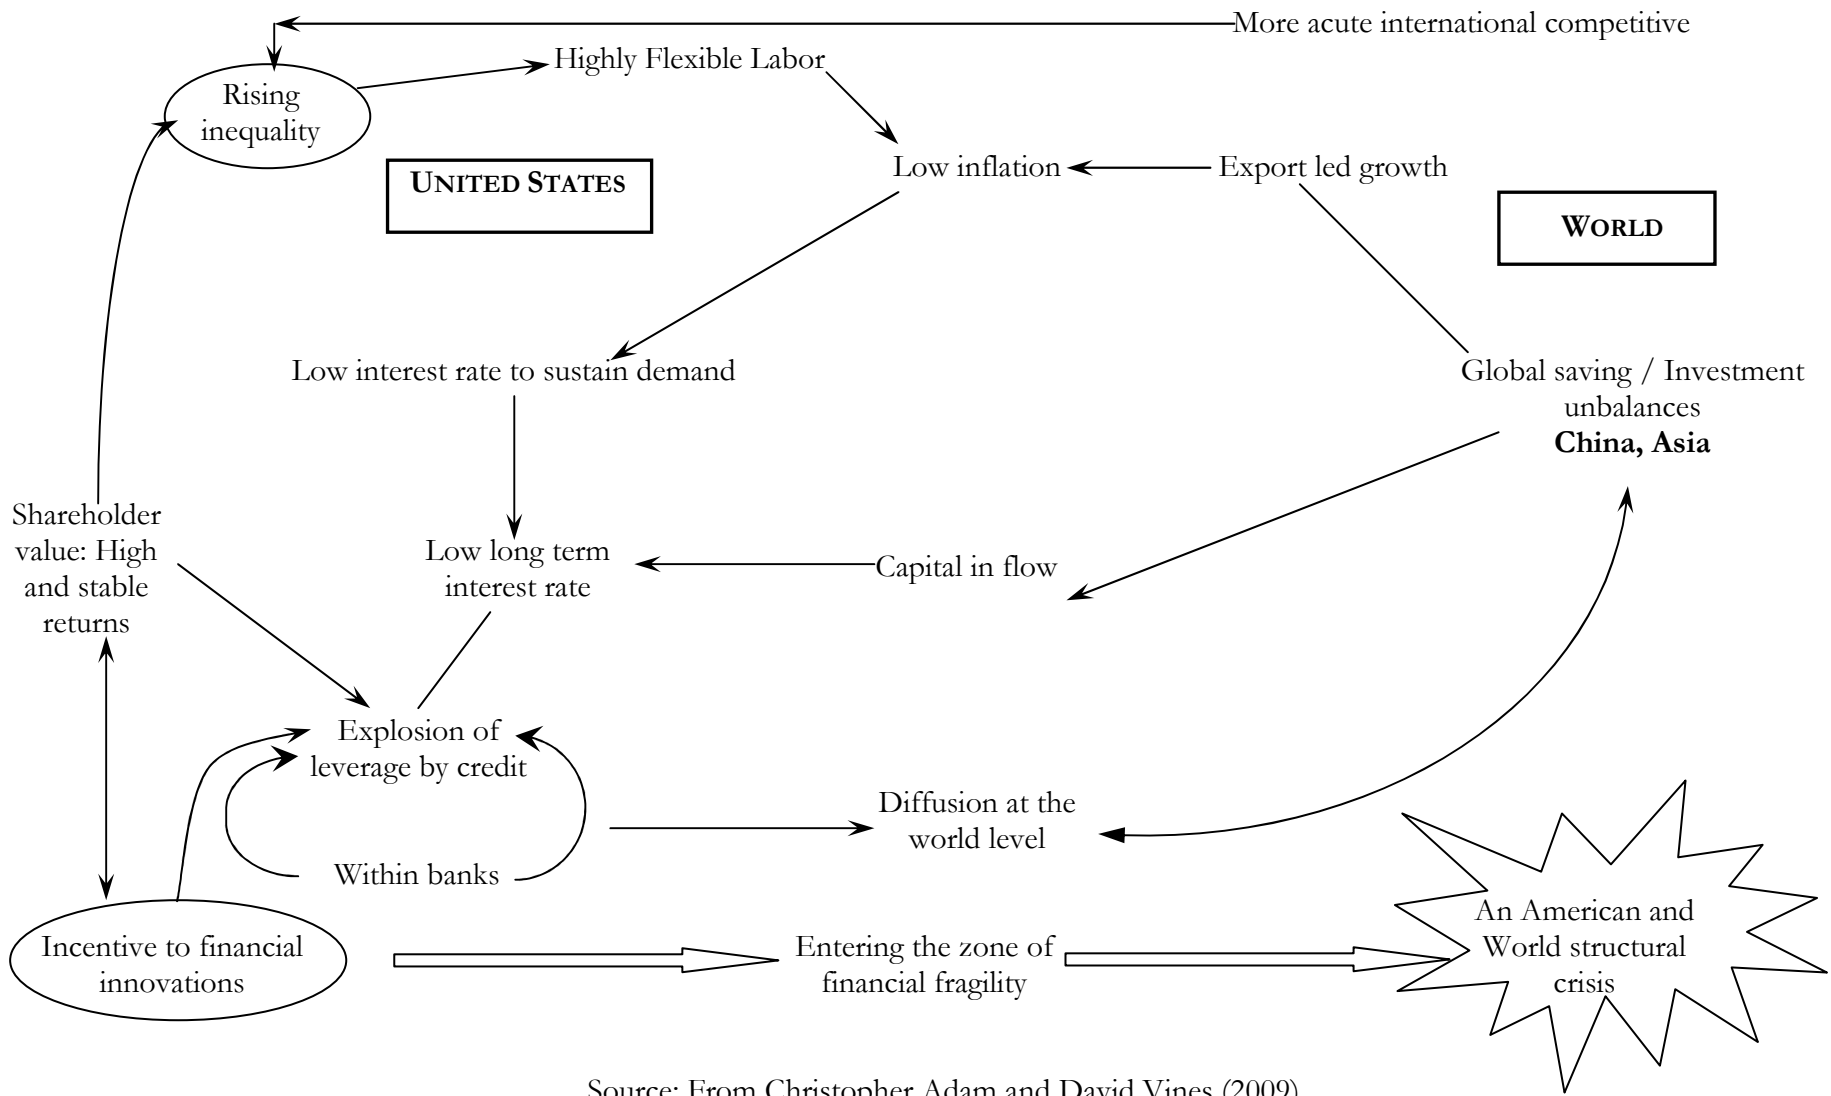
More acute international competitive

Rising inequality

Highly Flexible Labor

UNITED STATES

Low inflation

Export led growth

WORLD

Low interest rate to sustain demand

Global saving / Investment unbalances
**China, Asia**

Shareholder value: High and stable returns

Low long term interest rate

Capital in flow

Explosion of leverage by credit

Diffusion at the world level

Within banks

Incentive to financial innovations

Entering the zone of financial fragility

An American and World structural crisis

Source: From Christopher Adam and David Vines (2009)